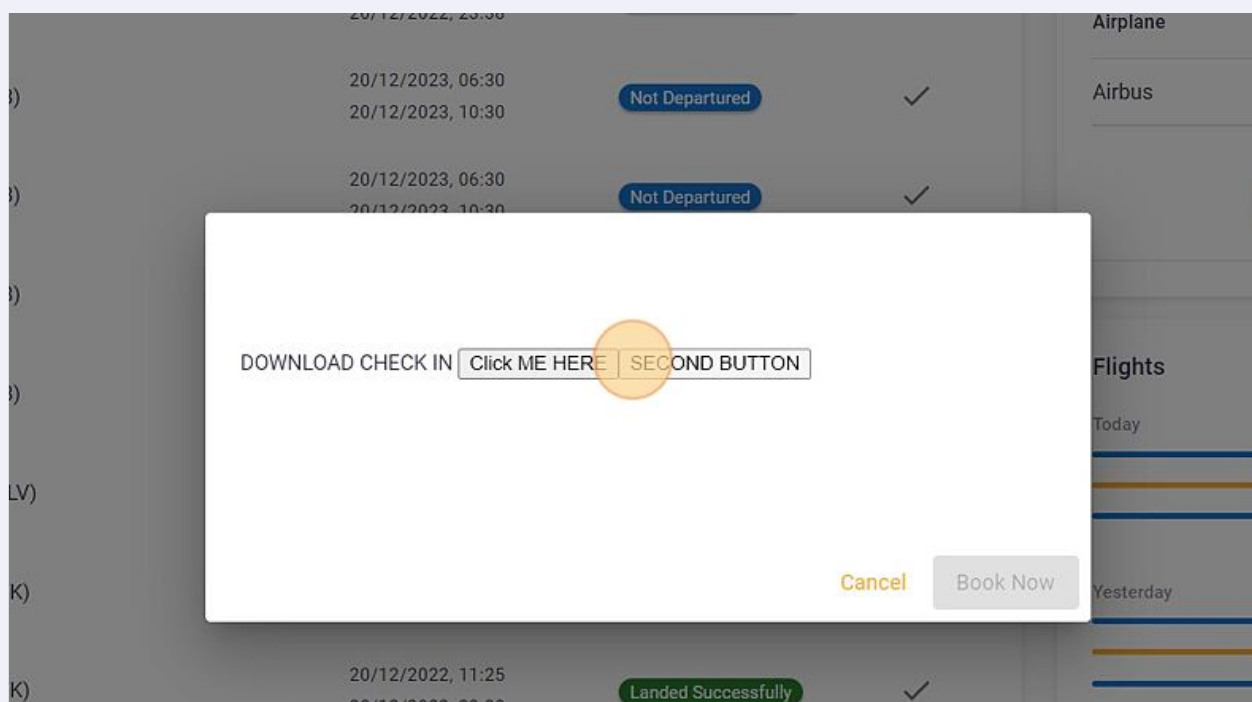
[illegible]
Airplane

3)
20/12/2023, 06:30
20/12/2023, 10:30
Not Departured
✓
Airbus

3)
20/12/2023, 06:30
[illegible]
Not Departured
✓

3)

DOWNLOAD CHECK IN Click ME HERE SECOND BUTTON

3)
Flights
Today

LV)

K)
Cancel
Book Now
Yesterday

K)
20/12/2022, 11:25
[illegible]
Landed Successfully
✓